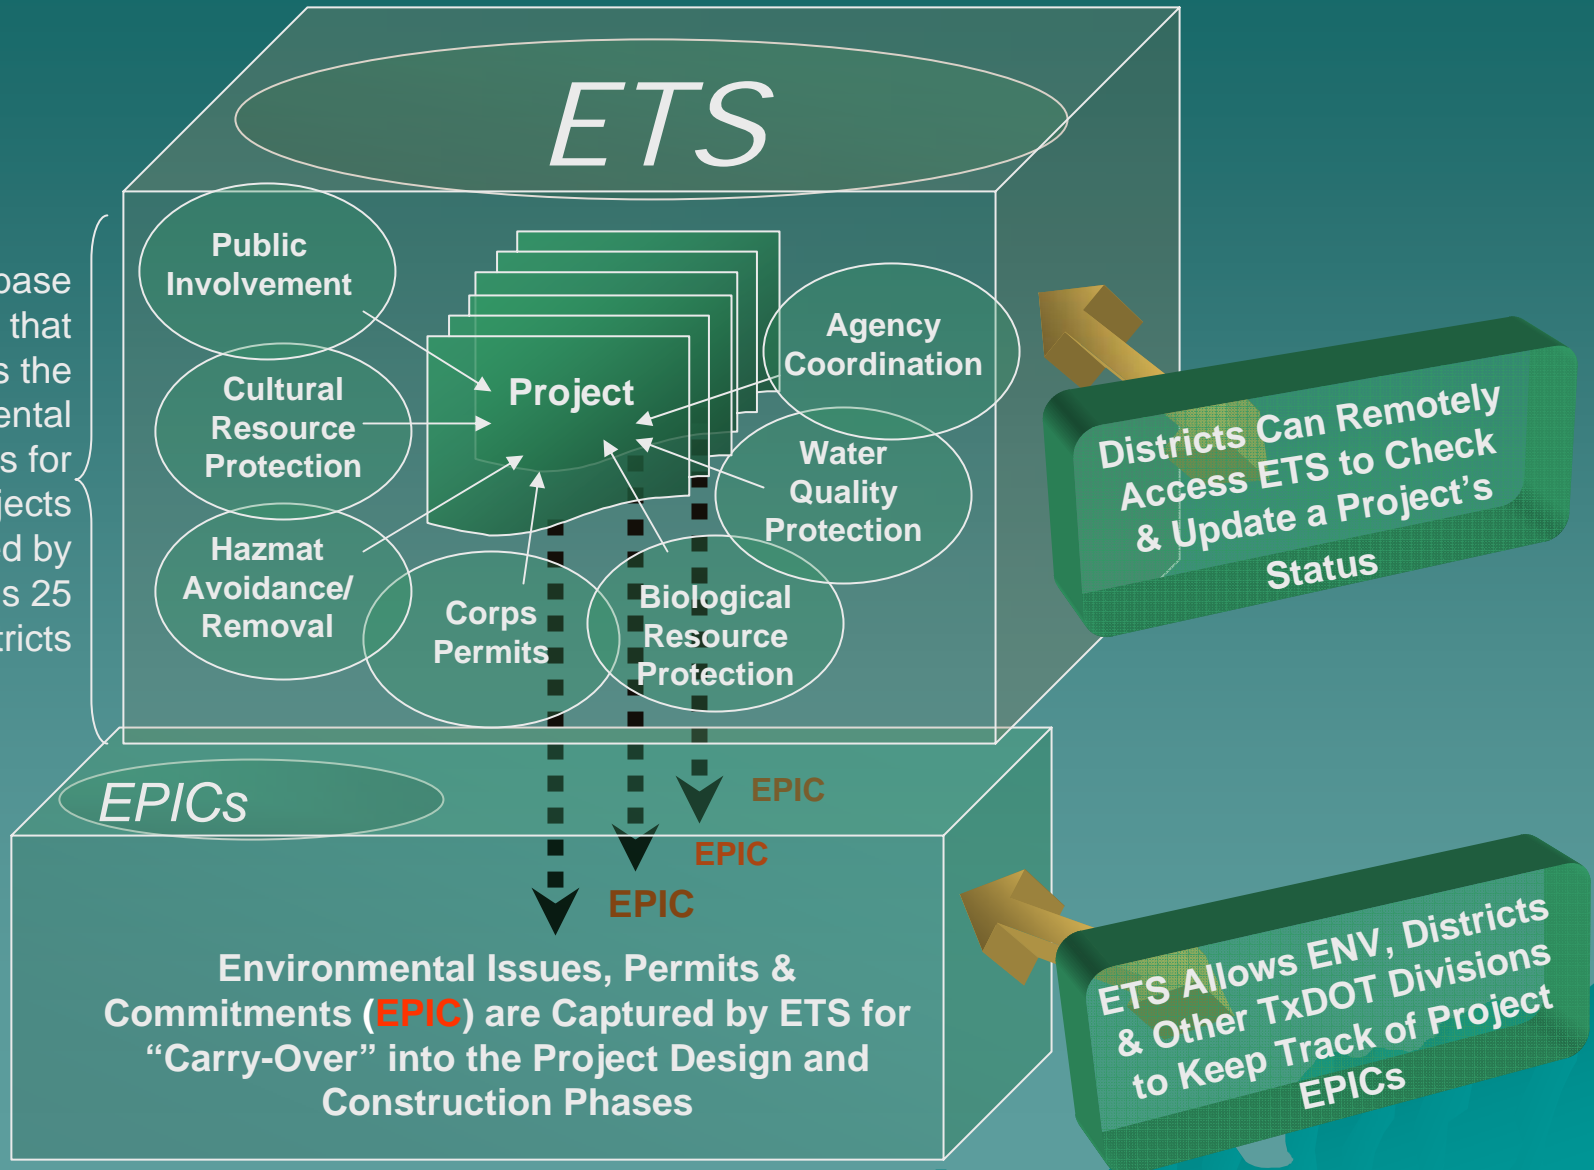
ETS

base
that
s the
ental
s for
jects
d by
s 25
ricts

Public Involvement

Cultural Resource Protection

Hazmat Avoidance/ Removal

Corps Permits

Project

Agency Coordination

Water Quality Protection

Biological Resource Protection

Districts Can Remotely Access ETS to Check & Update a Project's Status

EPICs

EPIC

EPIC

EPIC

Environmental Issues, Permits & Commitments (EPIC) are Captured by ETS for "Carry-Over" into the Project Design and Construction Phases

ETS Allows ENV, Districts & Other TxDOT Divisions to Keep Track of Project EPICs